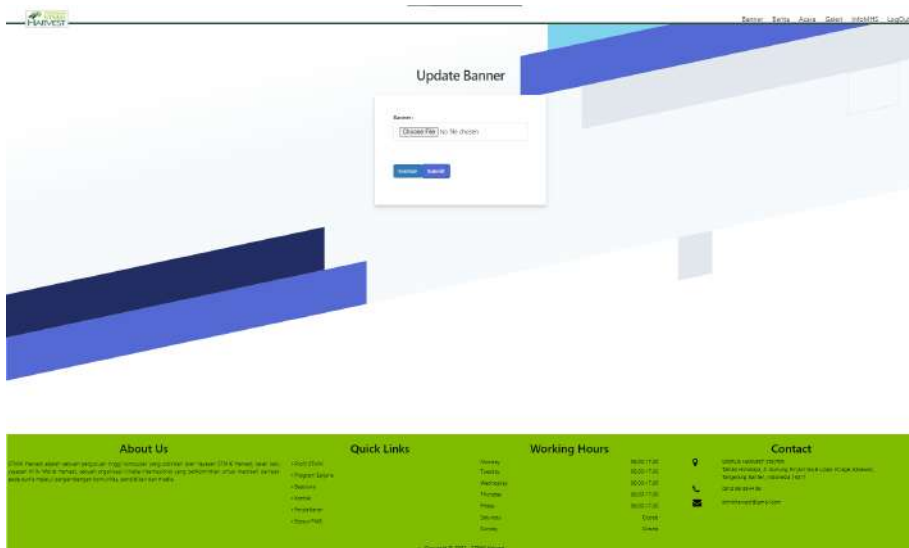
HARVEST

Banner Berita Acara Galeri InfoMHS LogOut

Update Banner

Banner :

Choose File No file chosen

Kembali Submit

About Us

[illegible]

Quick Links

• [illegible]
• Program Satuan
• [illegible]
• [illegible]
• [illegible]
• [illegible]

Working Hours

| Monday | 08.00-17.00 |
|---|---|
| Tuesday | 08.00-17.00 |
| Wednesday | 08.00-17.00 |
| Thursday | 08.00-17.00 |
| Friday | 08.00-17.00 |
| Saturday | Closed |
| Sunday | Closed |

Contact

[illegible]

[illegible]

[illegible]

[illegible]